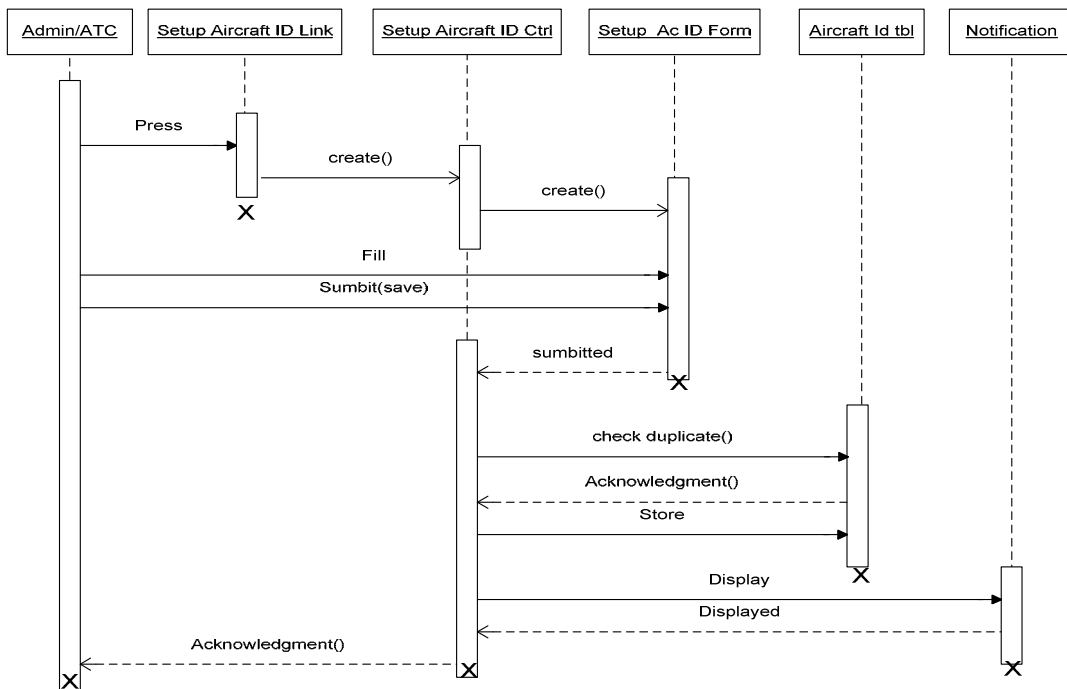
Admin/ATC

Setup Aircraft ID Link

Setup Aircraft ID Ctrl

Setup Ac ID Form

Aircraft Id tbl

Notification

Press

create()

create()

Fill

Sumbit(save)

sumbitted

check duplicate()

Acknowledgment()

Store

Display

Displayed

Acknowledgment()